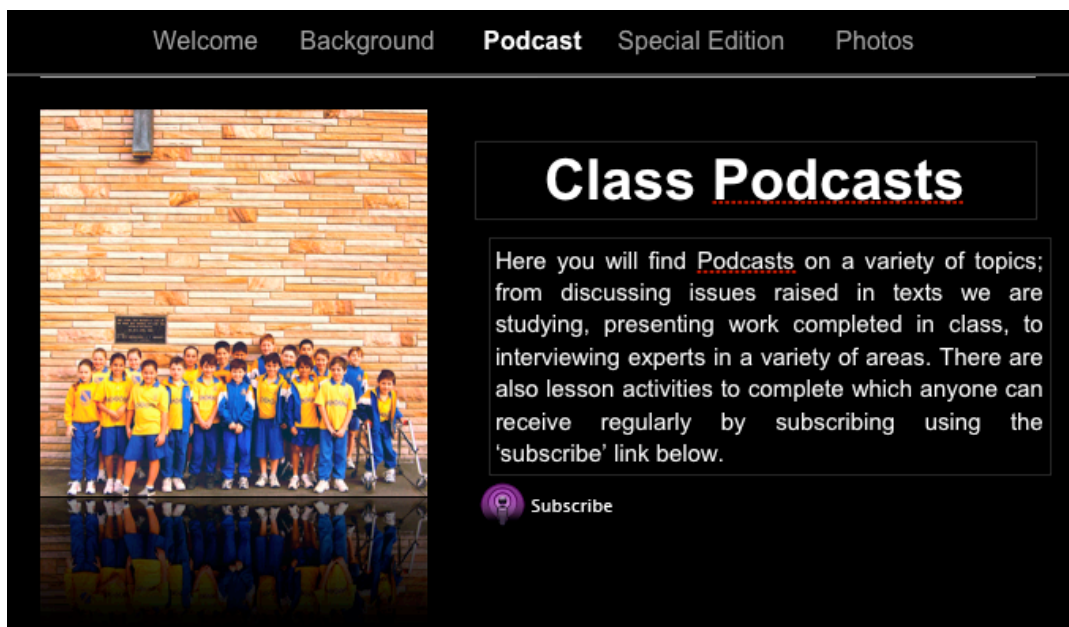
Welcome Background Podcast Special Edition Photos

Class Podcasts

Here you will find Podcasts on a variety of topics; from discussing issues raised in texts we are studying, presenting work completed in class, to interviewing experts in a variety of areas. There are also lesson activities to complete which anyone can receive regularly by subscribing using the 'subscribe' link below.

Subscribe